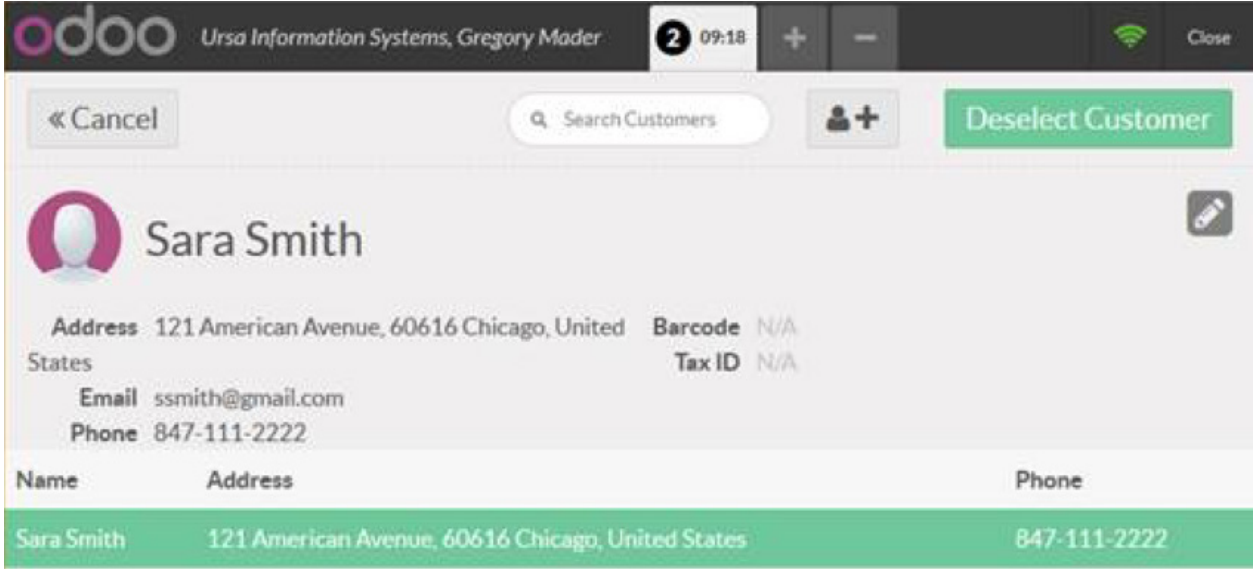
odoo Ursa Information Systems, Gregory Mader 2 09:18 + − Close

« Cancel

Search Customers

Deselect Customer

Sara Smith

Address 121 American Avenue, 60616 Chicago, United States

Email ssmith@gmail.com

Phone 847-111-2222

Barcode N/A

Tax ID N/A

| Name | Address | Phone |
|---|---|---|
| Sara Smith | 121 American Avenue, 60616 Chicago, United States | 847-111-2222 |